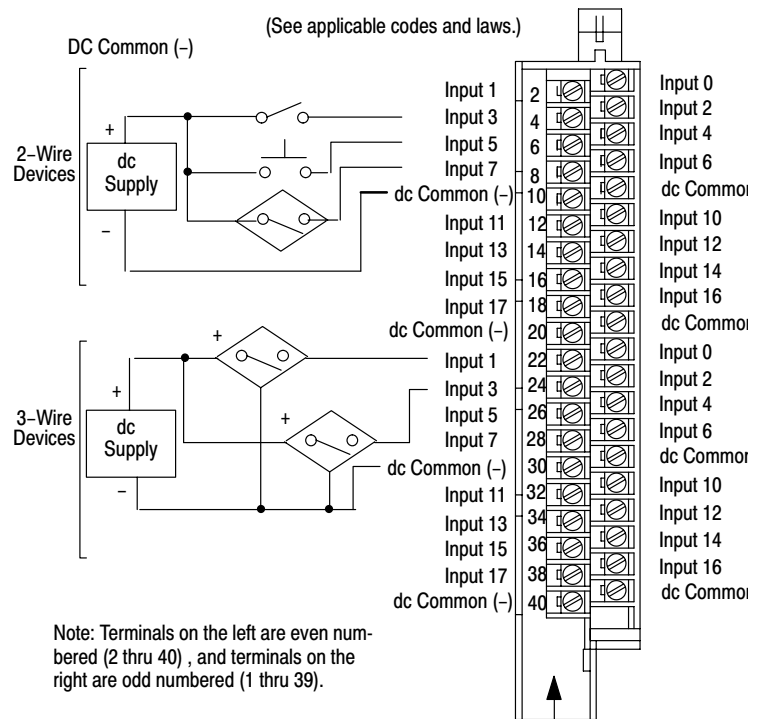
(See applicable codes and laws.)

DC Common (–)

2–Wire Devices

+

dc Supply

–

3–Wire Devices

+

dc Supply

–

+

+

Input 1
Input 3
Input 5
Input 7
dc Common (–)
Input 11
Input 13
Input 15
Input 17
dc Common (–)
Input 1
Input 3
Input 5
Input 7
dc Common (–)
Input 11
Input 13
Input 15
Input 17
dc Common (–)

2
4
6
8
10
12
14
16
18
20
22
24
26
28
30
32
34
36
38
40

Input 0
Input 2
Input 4
Input 6
dc Common
Input 10
Input 12
Input 14
Input 16
dc Common
Input 0
Input 2
Input 4
Input 6
dc Common
Input 10
Input 12
Input 14
Input 16
dc Common

Note: Terminals on the left are even numbered (2 thru 40) , and terminals on the right are odd numbered (1 thru 39).